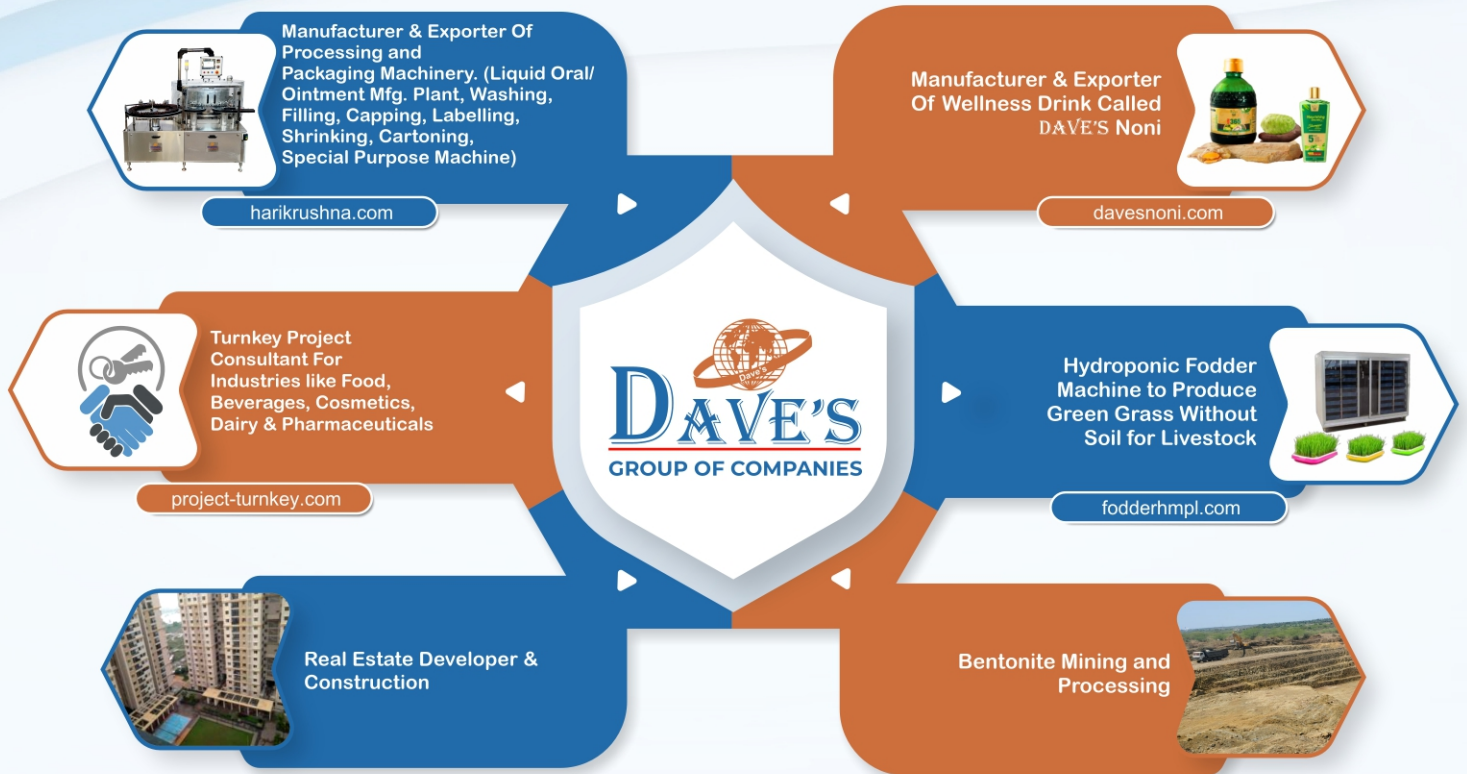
Manufacturer & Exporter Of Processing and Packaging Machinery. (Liquid Oral/ Ointment Mfg. Plant, Washing, Filling, Capping, Labelling, Shrinking, Cartoning, Special Purpose Machine)

harikrushna.com

Manufacturer & Exporter Of Wellness Drink Called DAVE'S Noni

davesnoni.com

Turnkey Project Consultant For Industries like Food, Beverages, Cosmetics, Dairy & Pharmaceuticals

project-turnkey.com

Dave's

DAVE'S
GROUP OF COMPANIES

Hydroponic Fodder Machine to Produce Green Grass Without Soil for Livestock

fodderhmpl.com

Real Estate Developer & Construction

Bentonite Mining and Processing